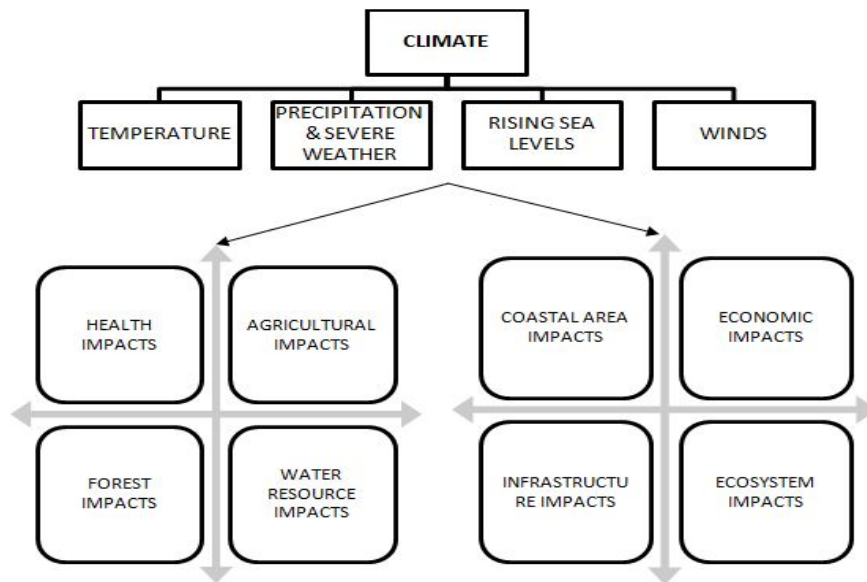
CLIMATE

TEMPERATURE

PRECIPITATION & SEVERE WEATHER

RISING SEA LEVELS

WINDS

HEALTH IMPACTS

AGRICULTURAL IMPACTS

FOREST IMPACTS

WATER RESOURCE IMPACTS

COASTAL AREA IMPACTS

ECONOMIC IMPACTS

INFRASTRUCTU RE IMPACTS

ECOSYSTEM IMPACTS